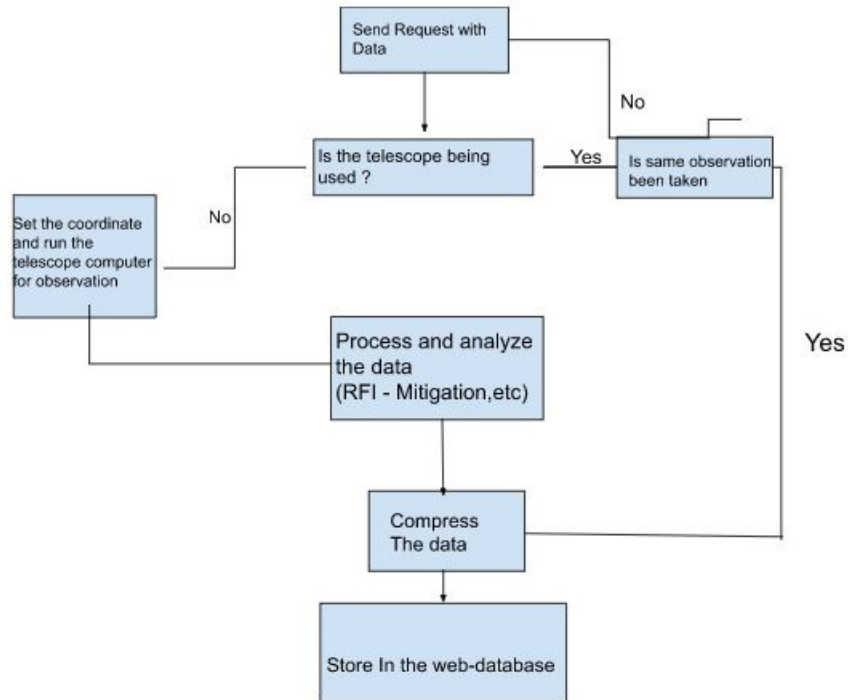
Send Request with Data

No

Is the telescope being used ?

Yes

Is same observation been taken

No

Set the coordinate and run the telescope computer for observation

Process and analyze the data (RFI - Mitigation,etc)

Yes

Compress The data

Store In the web-database